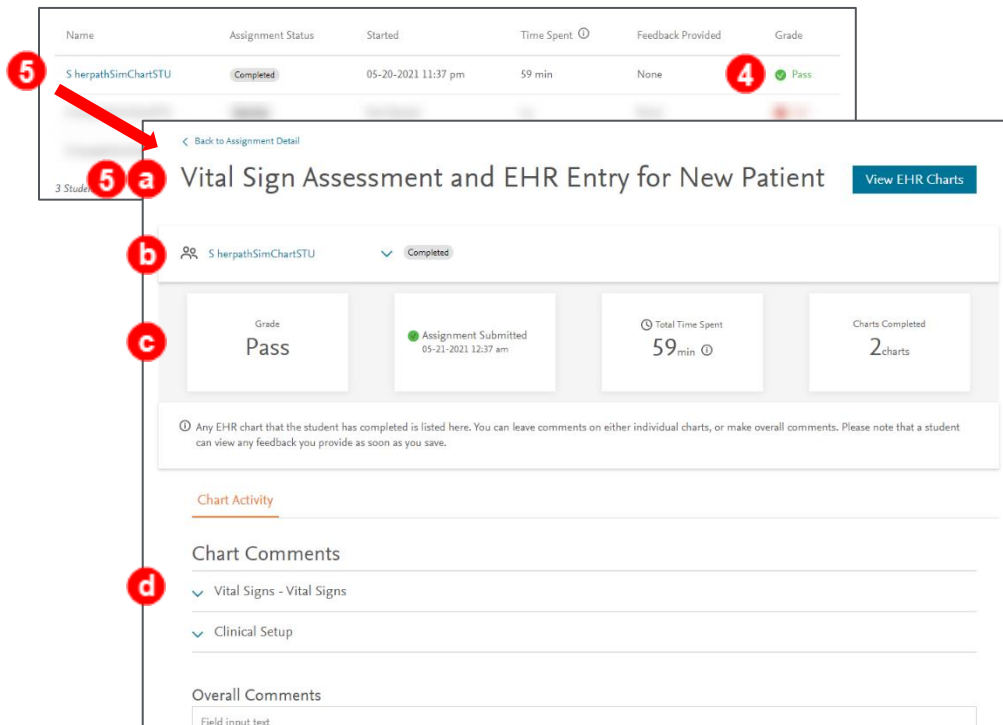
| Name | Assignment Status | Started | Time Spent ⓘ | Feedback Provided | Grade |
|---|---|---|---|---|---|
| S herpathSimChartSTU | Completed | 05-20-2021 11:37 pm | 59 min | None | Pass |
| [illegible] | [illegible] | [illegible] | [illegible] | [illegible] | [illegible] |

3 Studen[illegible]

5

4

< Back to Assignment Detail

5 a Vital Sign Assessment and EHR Entry for New Patient

View EHR Charts

b S herpathSimChartSTU Completed

c

Grade
Pass

Assignment Submitted
05-21-2021 12:37 am

Total Time Spent
59min ⓘ

Charts Completed
2charts

ⓘ Any EHR chart that the student has completed is listed here. You can leave comments on either individual charts, or make overall comments. Please note that a student can view any feedback you provide as soon as you save.

Chart Activity

Chart Comments

d

Vital Signs - Vital Signs

Clinical Setup

Overall Comments

Field input text